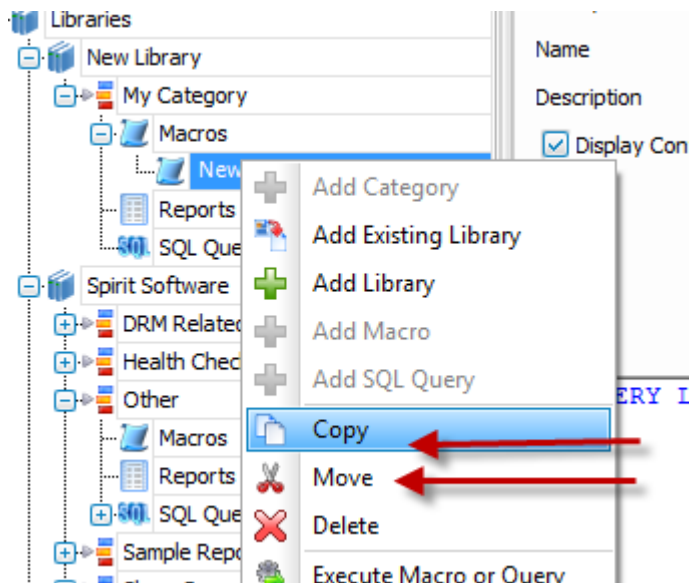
Libraries
New Library
My Category
Macros
New
Reports
SQL Que
Spirit Software
DRM Relate
Health Chec
Other
Macros
Reports
SQL Que
Sample Rep
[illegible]

Add Category
Add Existing Library
Add Library
Add Macro
Add SQL Query
Copy
Move
Delete
Execute Macro or Query

Name
Description
Display Con
ERY L